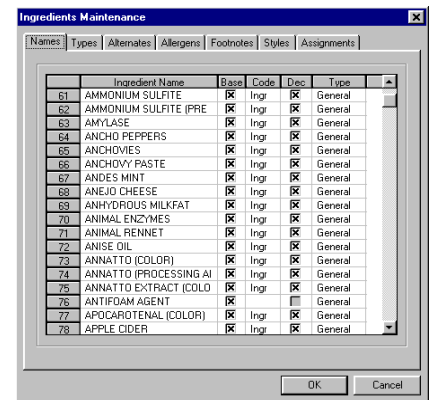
Ingredients Maintenance

Names | Types | Alternates | Allergens | Footnotes | Styles | Assignments

| | Ingredient Name | Base | Code | Dec | Type |
|---|---|---|---|---|---|
| 61 | AMMONIUM SULFITE | ☒ | Ingr | ☒ | General |
| 62 | AMMONIUM SULFITE (PRE | ☒ | Ingr | ☒ | General |
| 63 | AMYLASE | ☒ | Ingr | ☒ | General |
| 64 | ANCHO PEPPERS | ☒ | Ingr | ☒ | General |
| 65 | ANCHOVIES | ☒ | Ingr | ☒ | General |
| 66 | ANCHOVY PASTE | ☒ | Ingr | ☒ | General |
| 67 | ANDES MINT | ☒ | Ingr | ☒ | General |
| 68 | ANEJO CHEESE | ☒ | Ingr | ☒ | General |
| 69 | ANHYDROUS MILKFAT | ☒ | Ingr | ☒ | General |
| 70 | ANIMAL ENZYMES | ☒ | Ingr | ☒ | General |
| 71 | ANIMAL RENNET | ☒ | Ingr | ☒ | General |
| 72 | ANISE OIL | ☒ | Ingr | ☒ | General |
| 73 | ANNATTO (COLOR) | ☒ | Ingr | ☒ | General |
| 74 | ANNATTO (PROCESSING AI | ☒ | Ingr | ☒ | General |
| 75 | ANNATTO EXTRACT (COLO | ☒ | Ingr | ☒ | General |
| 76 | ANTIFOAM AGENT | ☒ | | ☐ | General |
| 77 | APOCAROTENAL (COLOR) | ☒ | Ingr | ☒ | General |
| 78 | APPLE CIDER | ☒ | Ingr | ☒ | General |

OK | Cancel